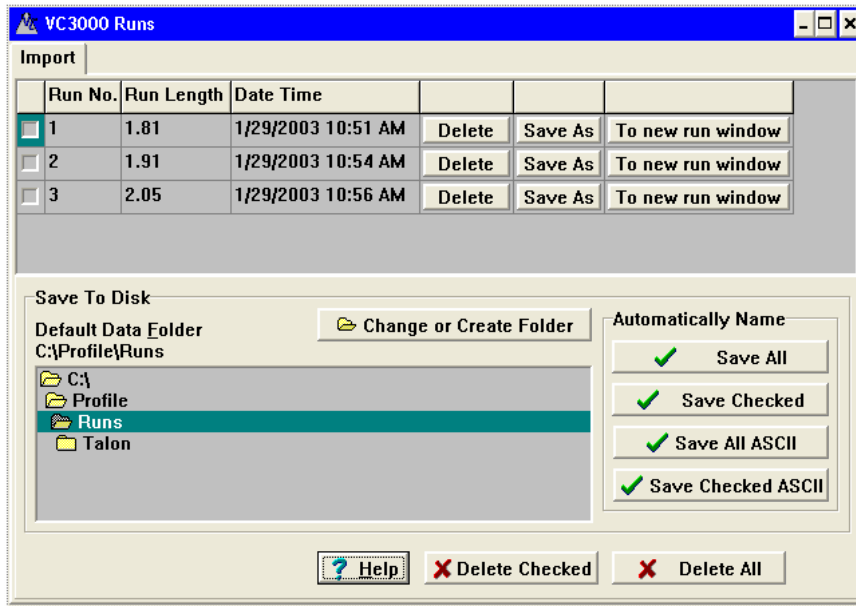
VC3000 Runs

Import

| | Run No. | Run Length | Date Time | | | |
|---|---|---|---|---|---|---|
| | 1 | 1.81 | 1/29/2003 10:51 AM | Delete | Save As | To new run window |
| | 2 | 1.91 | 1/29/2003 10:54 AM | Delete | Save As | To new run window |
| | 3 | 2.05 | 1/29/2003 10:56 AM | Delete | Save As | To new run window |

Save To Disk

Default Data Folder
C:\Profile\Runs

Change or Create Folder

C:\
Profile
Runs
Talon

Automatically Name

Save All

Save Checked

Save All ASCII

Save Checked ASCII

Help

Delete Checked

Delete All